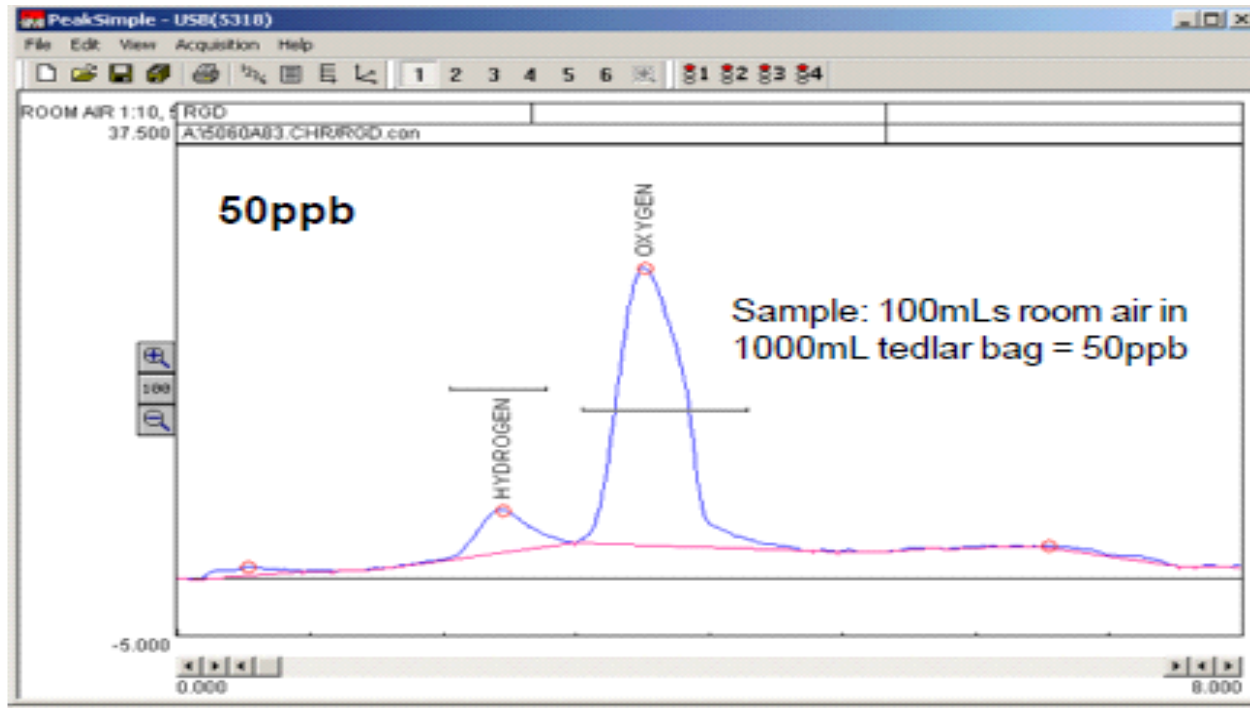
PeakSimple - USB(5318)
File Edit View Acquisition Help
1 2 3 4 5 6
1 2 3 4
ROOM AIR 1:10, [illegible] RGD
37.500 A:\5060A83.CHR/RGD.con
50ppb
OXYGEN
Sample: 100mLs room air in 1000mL tedlar bag = 50ppb
100
HYDROGEN
-5.000
0.000
8.000